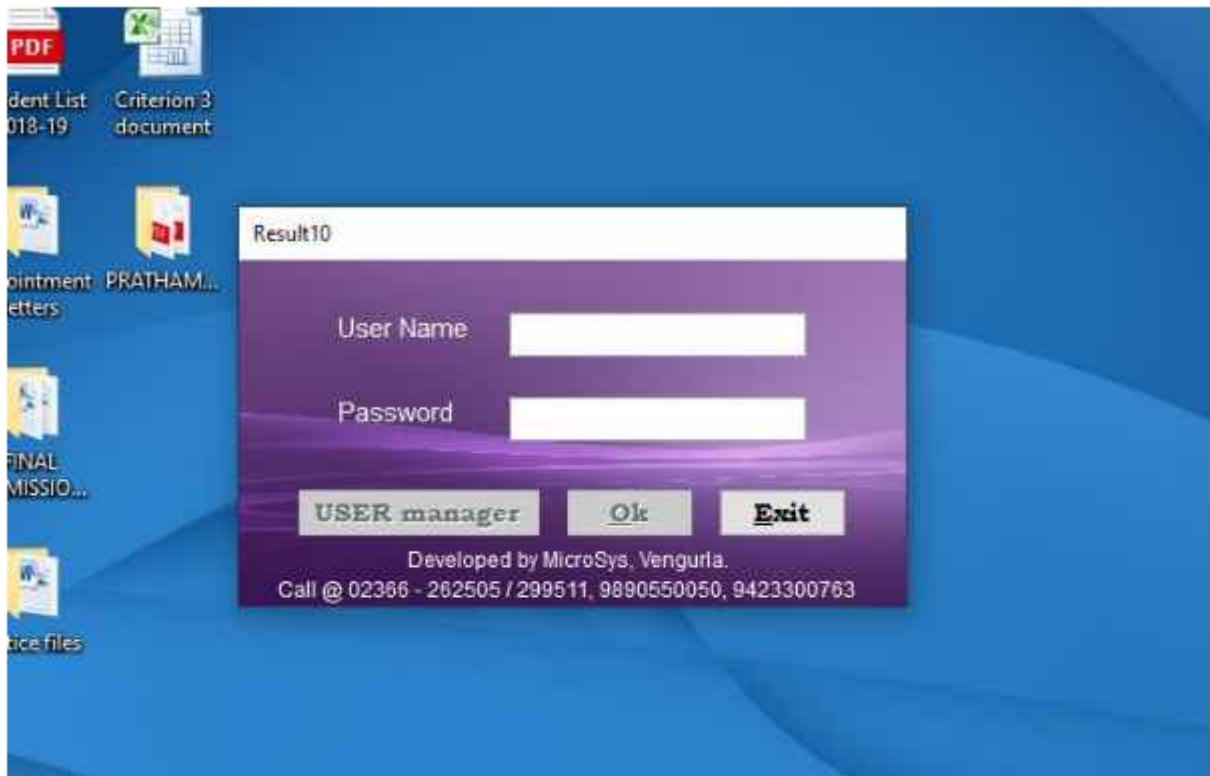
PDF

dent List
018-19

Criterion 3
document

ointment
etters

PRATHAM...

FINAL
MISSIO...

tice files

Result10

User Name

Password

USER manager

Ok

Exit

Developed by MicroSys, Vengurla.
Call @ 02366 - 262505 / 299511, 9890550050, 9423300763